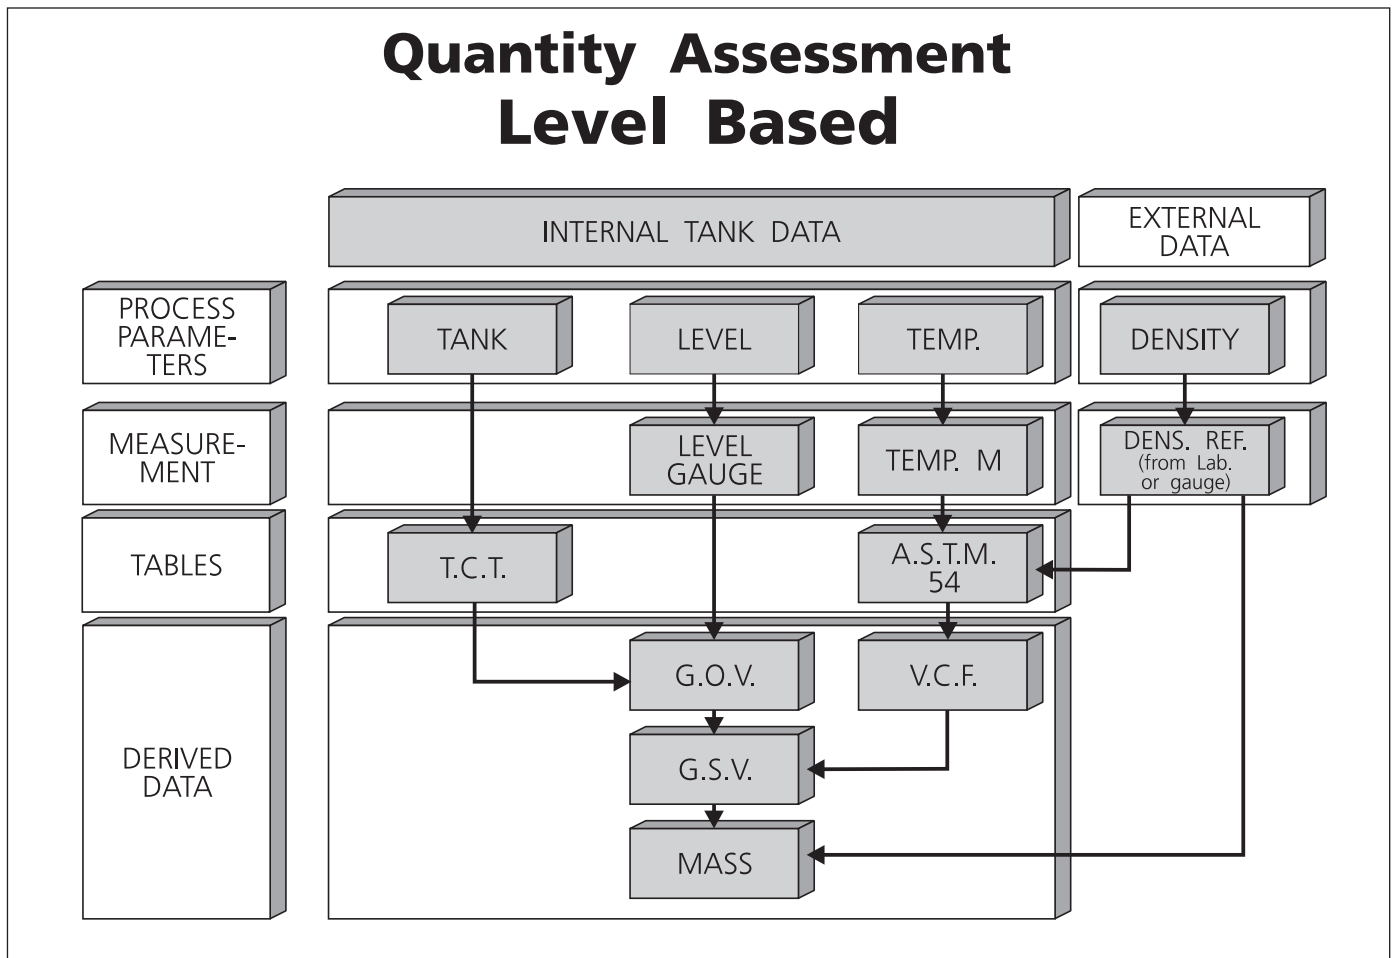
Quantity Assessment
Level Based

INTERNAL TANK DATA

EXTERNAL DATA

PROCESS PARAMETERS

TANK

LEVEL

TEMP.

DENSITY

MEASUREMENT

LEVEL GAUGE

TEMP. M

DENS. REF. (from Lab. or gauge)

TABLES

T.C.T.

A.S.T.M. 54

DERIVED DATA

G.O.V.

V.C.F.

G.S.V.

MASS